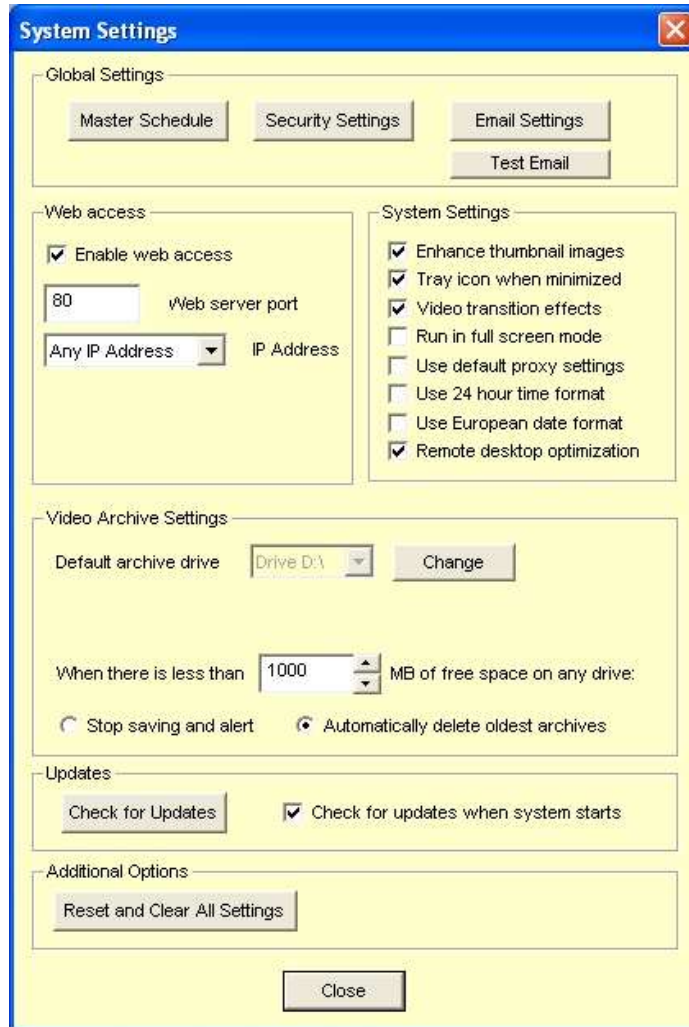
System Settings

Global Settings

Master Schedule

Security Settings

Email Settings

Test Email

Web access

Enable web access

80

Web server port

Any IP Address

IP Address

System Settings

Enhance thumbnail images

Tray icon when minimized

Video transition effects

Run in full screen mode

Use default proxy settings

Use 24 hour time format

Use European date format

Remote desktop optimization

Video Archive Settings

Default archive drive

Drive D:\

Change

When there is less than

1000

MB of free space on any drive:

Stop saving and alert

Automatically delete oldest archives

Updates

Check for Updates

Check for updates when system starts

Additional Options

Reset and Clear All Settings

Close